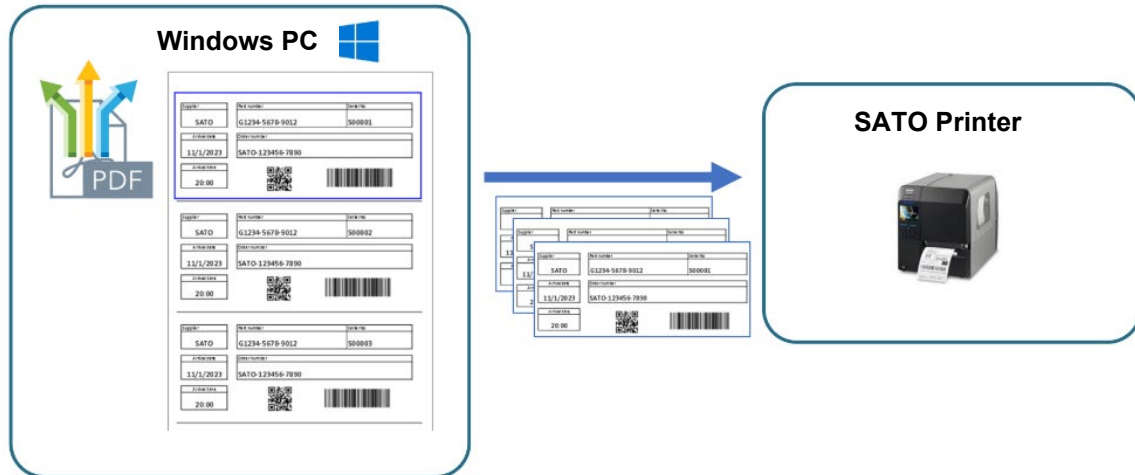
Windows PC

PDF

| Supplier | Part number | Serial No. |
|---|---|---|
| SATO | G1234-5678-9012 | S00001 |
| Arrival date | Order number | |
| 11/1/2023 | SATO-123456-7890 | |
| Arrival time | | |
| 20:00 | | |

| Supplier | Part number | Serial No. |
|---|---|---|
| SATO | G1234-5678-9012 | S00002 |
| Arrival date | Order number | |
| 11/1/2023 | SATO-123456-7890 | |
| Arrival time | | |
| 20:00 | | |

| Supplier | Part number | Serial No. |
|---|---|---|
| SATO | G1234-5678-9012 | S00003 |
| Arrival date | Order number | |
| 11/1/2023 | SATO-123456-7890 | |
| Arrival time | | |
| 20:00 | | |

| Supplier | Part number | Serial No. |
|---|---|---|
| SATO | G1234-5678-9012 | S00001 |
| Arrival date | Order number | |
| 11/1/2023 | SATO-123456-7890 | |
| Arrival time | | |
| 20:00 | | |

SATO Printer